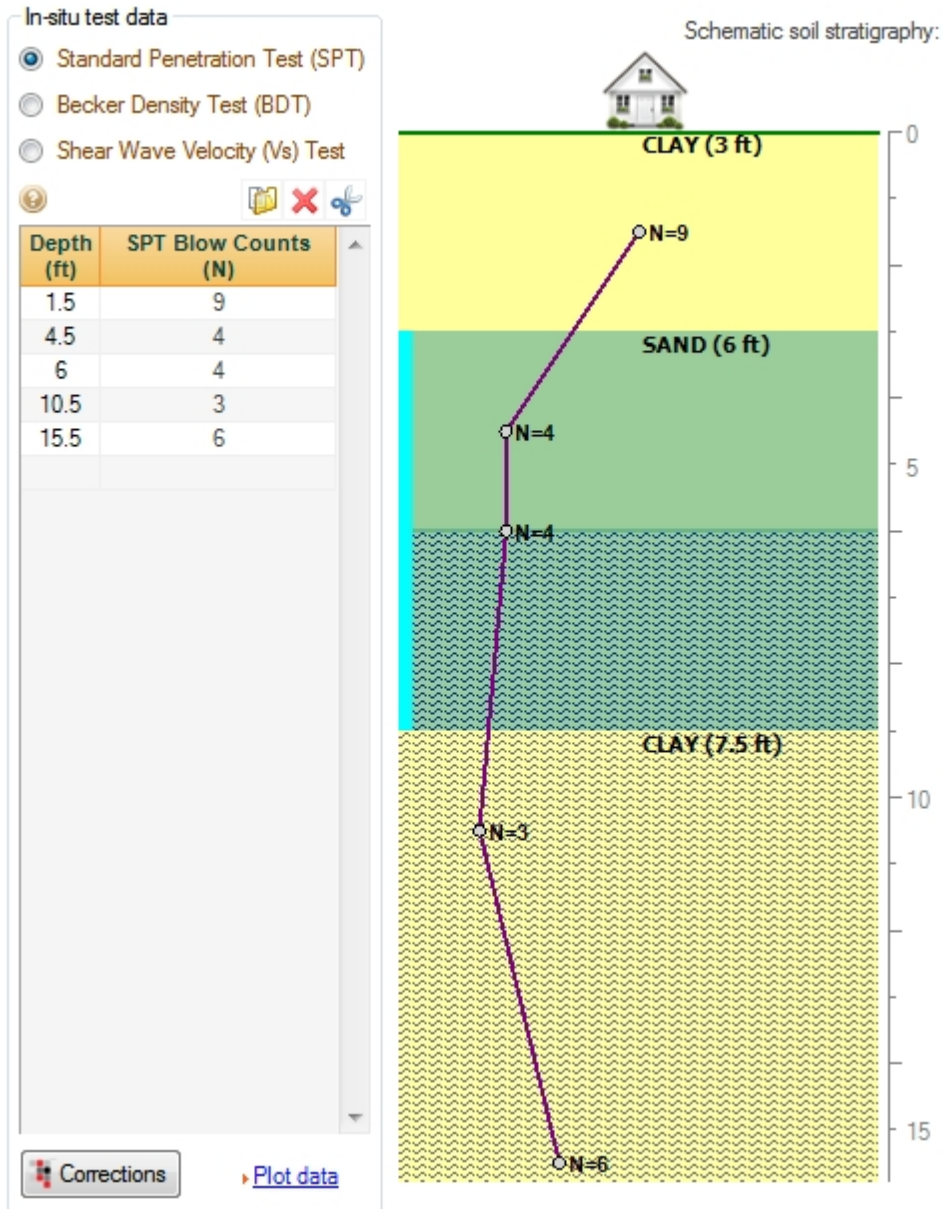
In-situ test data

Standard Penetration Test (SPT)

Becker Density Test (BDT)

Shear Wave Velocity (Vs) Test

| Depth (ft) | SPT Blow Counts (N) |
|---|---|
| 1.5 | 9 |
| 4.5 | 4 |
| 6 | 4 |
| 10.5 | 3 |
| 15.5 | 6 |

Corrections

Plot data

Schematic soil stratigraphy:

CLAY (3 ft)

N=9

SAND (6 ft)

N=4

N=4

CLAY (7.5 ft)

N=3

N=6

0

5

10

15